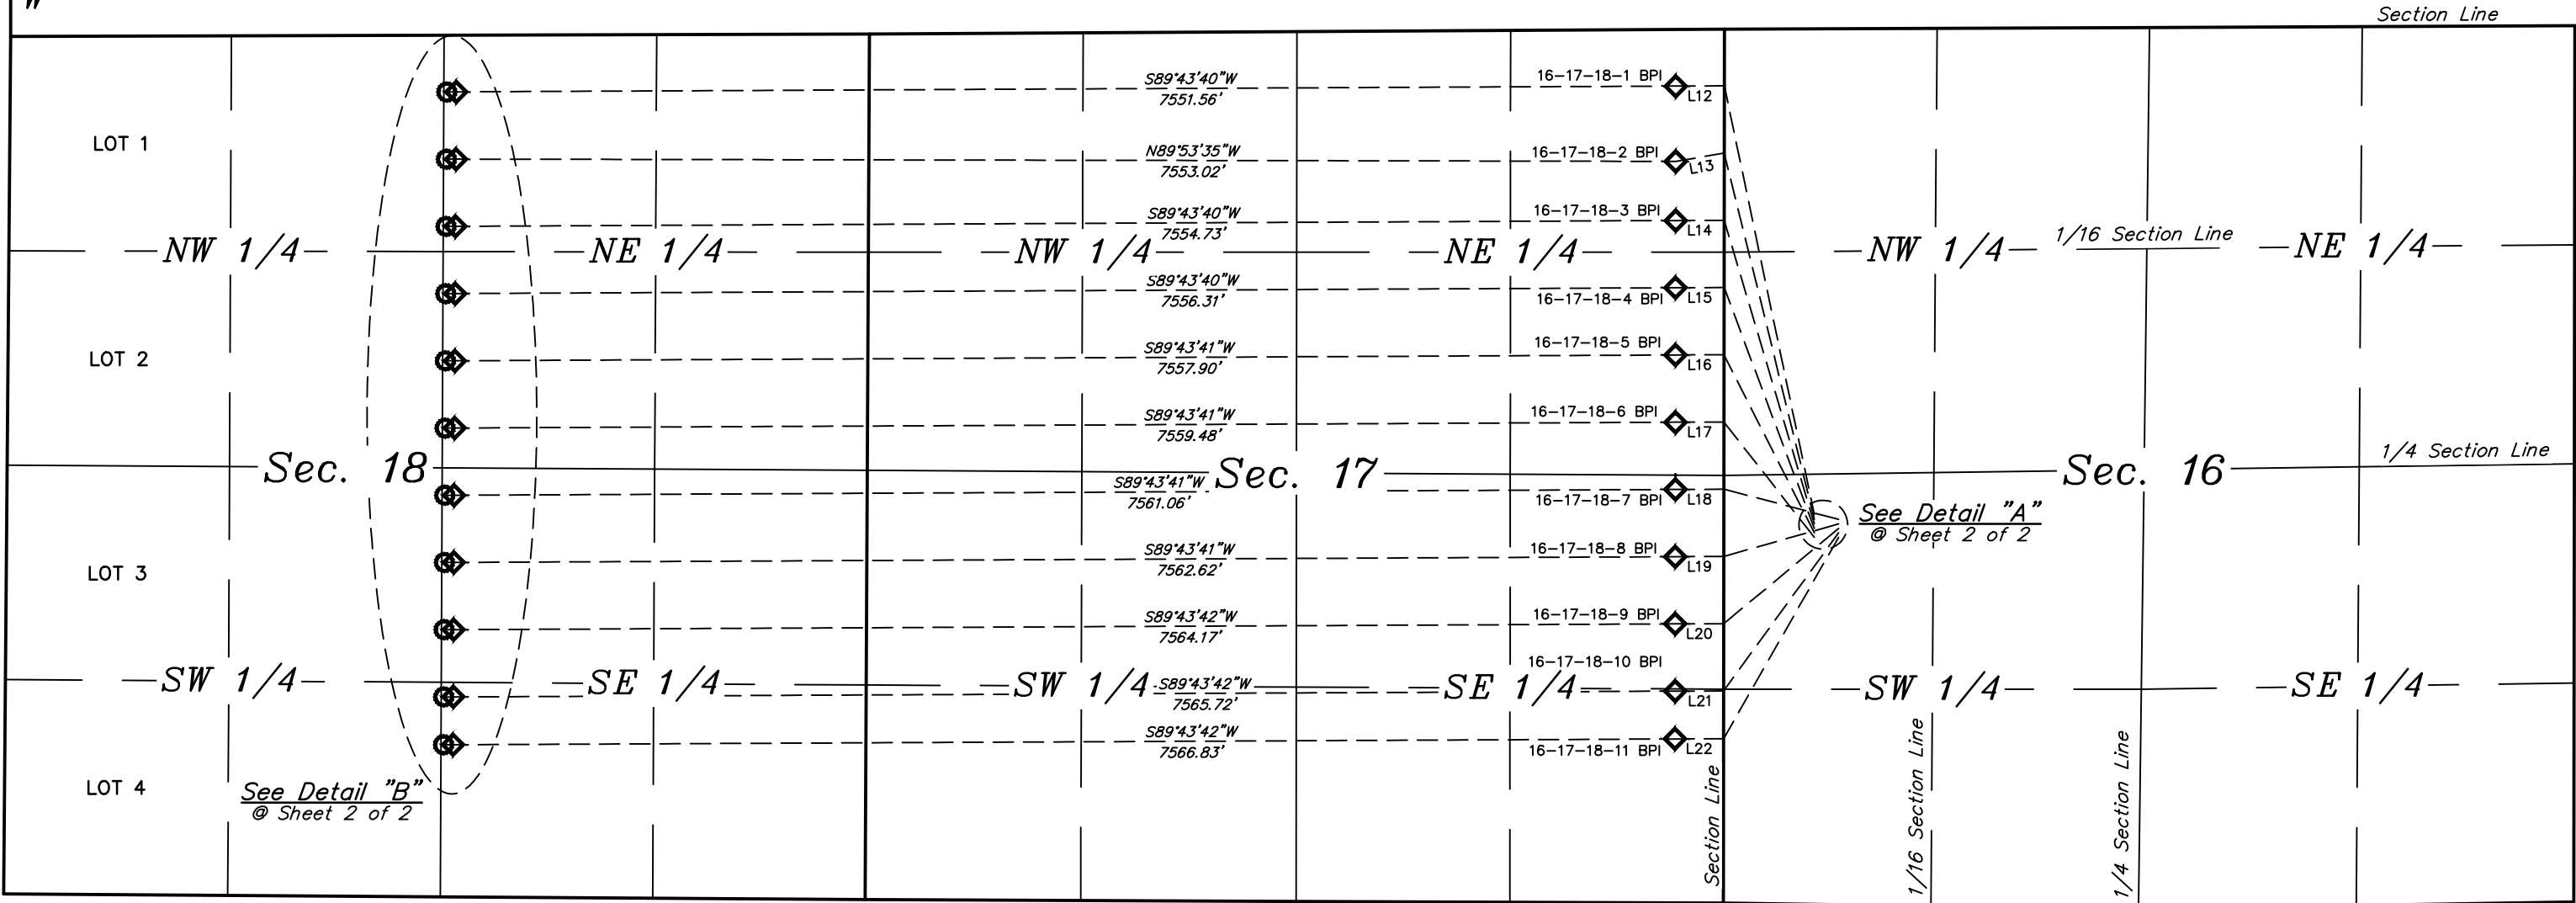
Section Line

LOT 1
LOT 2
LOT 3
LOT 4

NW 1/4
NE 1/4
NW 1/4
NE 1/4
NW 1/4
1/16 Section Line
NE 1/4

S89°43'40"W
7551.56'
16-17-18-1 BPI
L12

N89°53'35"W
7553.02'
16-17-18-2 BPI
L13

S89°43'40"W
7554.73'
16-17-18-3 BPI
L14

S89°43'40"W
7556.31'
16-17-18-4 BPI
L15

S89°43'41"W
7557.90'
16-17-18-5 BPI
L16

S89°43'41"W
7559.48'
16-17-18-6 BPI
L17

Sec. 18
Sec. 17
Sec. 16
1/4 Section Line

S89°43'41"W
7561.06'
16-17-18-7 BPI
L18

See Detail "A"
@ Sheet 2 of 2

S89°43'41"W
7562.62'
16-17-18-8 BPI
L19

S89°43'42"W
7564.17'
16-17-18-9 BPI
L20

SW 1/4
SE 1/4
SW 1/4
S89°43'42"W
7565.72'
16-17-18-10 BPI
SE 1/4
L21
SW 1/4
SE 1/4

S89°43'42"W
7566.83'
16-17-18-11 BPI
L22

See Detail "B"
@ Sheet 2 of 2

Section Line
1/16 Section Line
1/4 Section Line